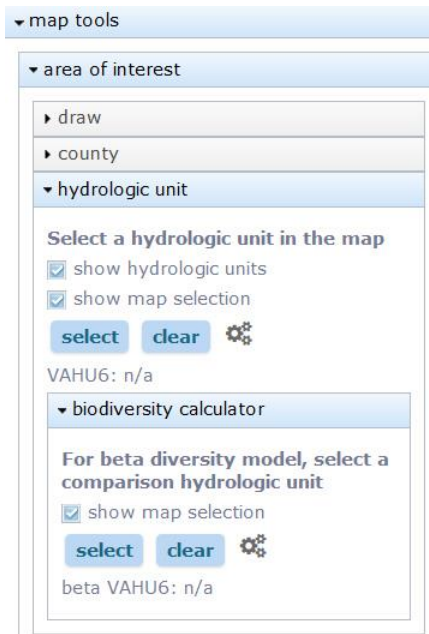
map tools

area of interest

draw

county

hydrologic unit

Select a hydrologic unit in the map

show hydrologic units

show map selection

select clear

VAHU6: n/a

biodiversity calculator

For beta diversity model, select a comparison hydrologic unit

show map selection

select clear

beta VAHU6: n/a